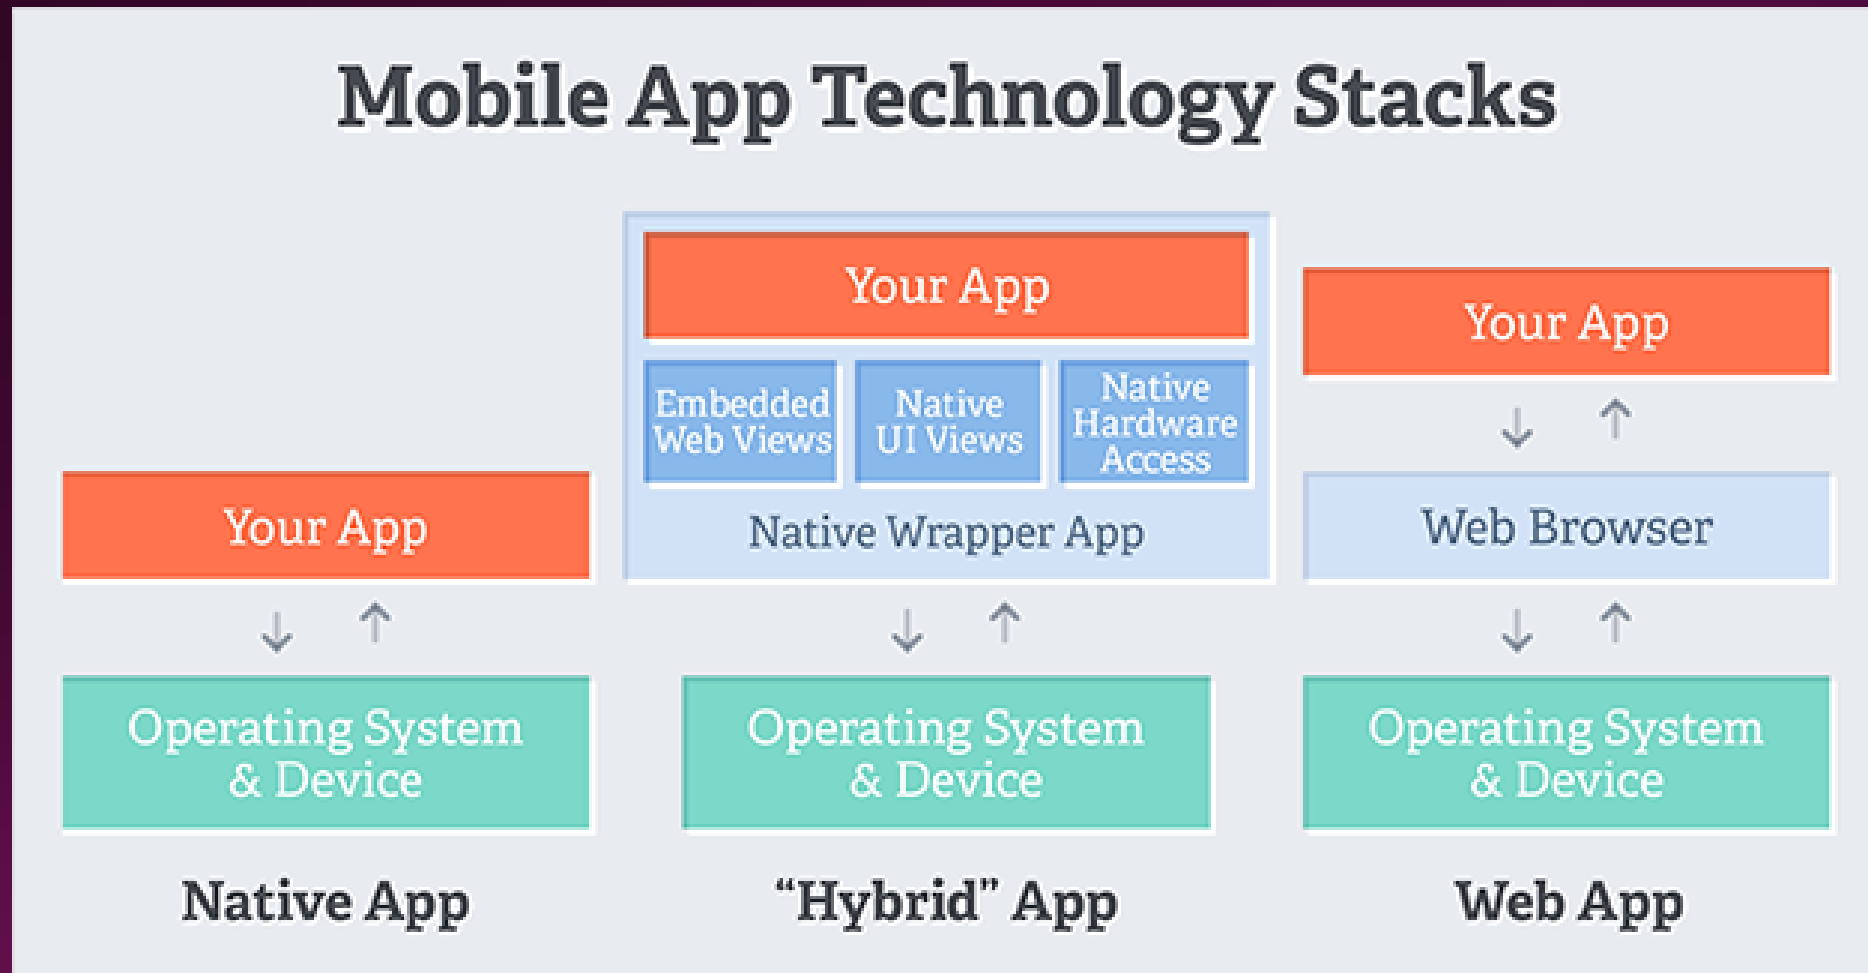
Mobile App Technology Stacks

Your App

Operating System & Device

Native App

Your App

Embedded Web Views

Native UI Views

Native Hardware Access

Native Wrapper App

Operating System & Device

"Hybrid" App

Your App

Web Browser

Operating System & Device

Web App